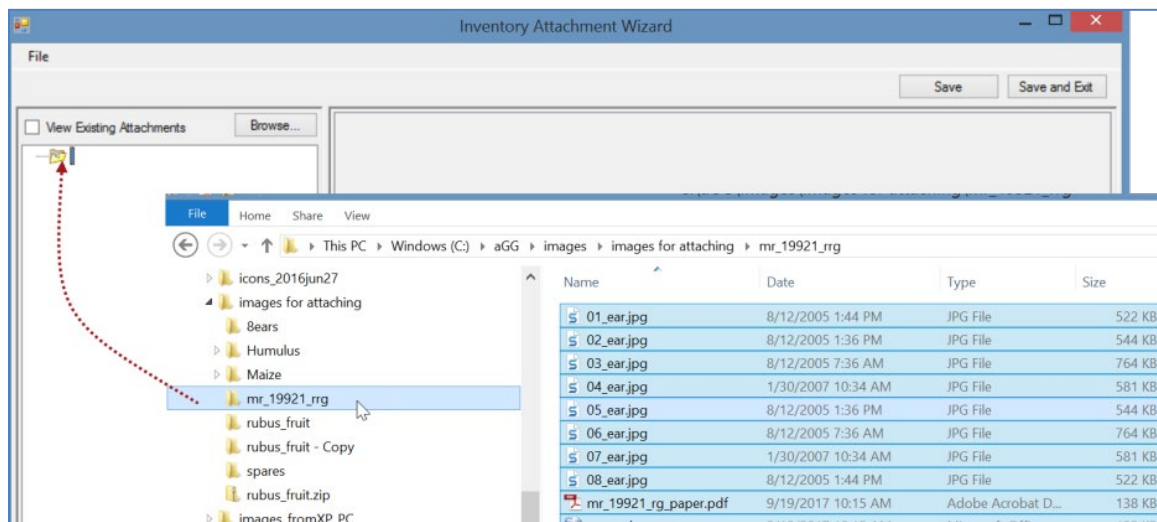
Inventory Attachment Wizard

File

Save

Save and Exit

View Existing Attachments

Browse...

File

Home

Share

View

This PC ▸ Windows (C:) ▸ aGG ▸ images ▸ images for attaching ▸ mr_19921_rrg

icons_2016jun27

images for attaching

8ears

Humulus

Maize

mr_19921_rrg

rubus_fruit

rubus_fruit - Copy

spares

rubus_fruit.zip

images_fromXP_PC

| Name | Date | Type | Size |
|---|---|---|---|
| 01_ear.jpg | 8/12/2005 1:44 PM | JPG File | 522 KB |
| 02_ear.jpg | 8/12/2005 1:36 PM | JPG File | 544 KB |
| 03_ear.jpg | 8/12/2005 7:36 AM | JPG File | 764 KB |
| 04_ear.jpg | 1/30/2007 10:34 AM | JPG File | 581 KB |
| 05_ear.jpg | 8/12/2005 1:36 PM | JPG File | 544 KB |
| 06_ear.jpg | 8/12/2005 7:36 AM | JPG File | 764 KB |
| 07_ear.jpg | 1/30/2007 10:34 AM | JPG File | 581 KB |
| 08_ear.jpg | 8/12/2005 1:44 PM | JPG File | 522 KB |
| mr_19921_rg_paper.pdf | 9/19/2017 10:15 AM | Adobe Acrobat D... | 138 KB |